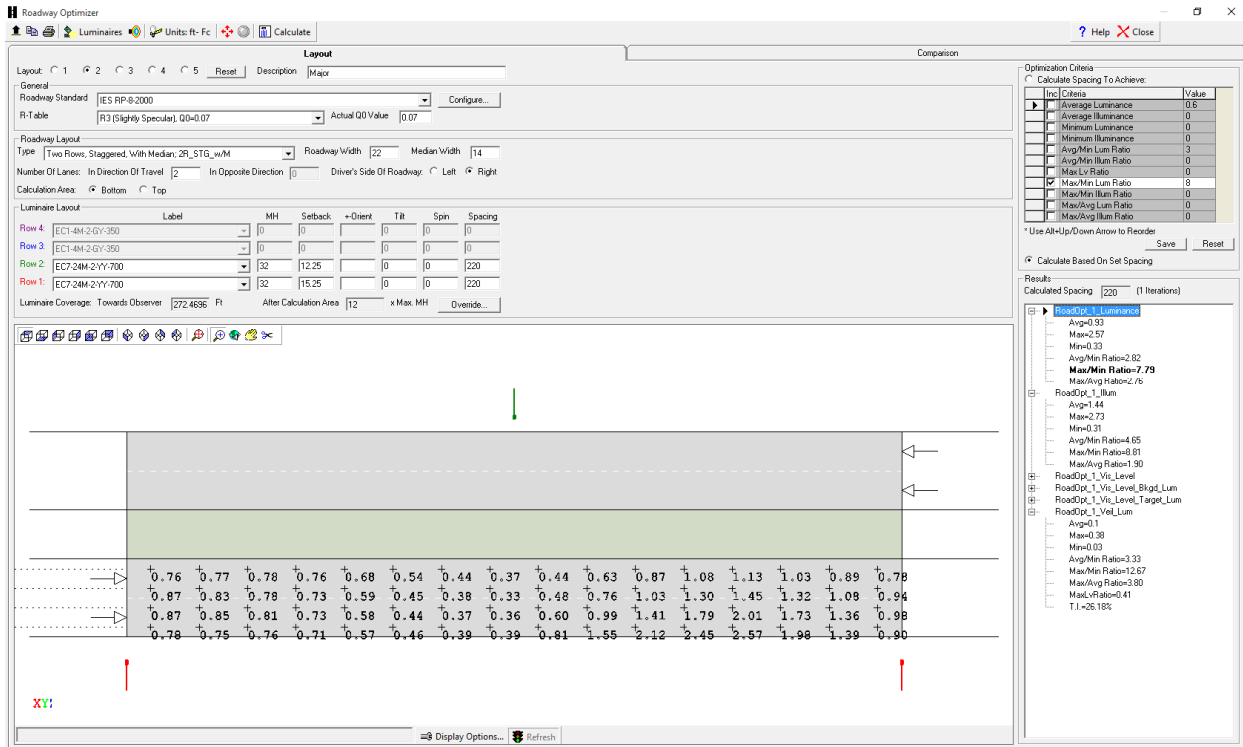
Roadway Optimizer

Luminaires | Units: ft- Fc | Calculate

Help | Close

Layout

Comparison

Layout: 1 2 3 4 5 Reset Description Major

General
Roadway Standard IES RP-8-2000 Configure...
R-Table R3 (Slightly Specular), Q0=0.07 Actual Q0 Value 0.07

Roadway Layout
Type Two Rows, Staggered, With Median; 2R_STG_w/M Roadway Width 22 Median Width 14
Number Of Lanes: In Direction Of Travel 2 In Opposite Direction 0 Driver's Side Of Roadway: Left Right
Calculation Area: Bottom Top

Luminaire Layout

| | Label | MH | Setback | +-Orient | Tilt | Spin | Spacing |
|---|---|---|---|---|---|---|---|
| Row 4: | EC1-4M-2-GY-350 | 0 | 0 | | 0 | 0 | 0 |
| Row 3: | EC1-4M-2-GY-350 | 0 | 0 | | 0 | 0 | 0 |
| Row 2: | EC7-24M-2-YY-700 | 32 | 12.25 | | 0 | 0 | 220 |
| Row 1: | EC7-24M-2-YY-700 | 32 | 15.25 | | 0 | 0 | 220 |

Luminaire Coverage: Towards Observer 272.4696 Ft After Calculation Area 12 x Max. MH Override...

| 0.76 | 0.77 | 0.78 | 0.76 | 0.68 | 0.54 | 0.44 | 0.37 | 0.44 | 0.63 | 0.87 | 1.08 | 1.13 | 1.03 | 0.89 | 0.78 |
|---|---|---|---|---|---|---|---|---|---|---|---|---|---|---|---|
| 0.87 | 0.83 | 0.78 | 0.73 | 0.59 | 0.45 | 0.38 | 0.33 | 0.48 | 0.76 | 1.03 | 1.30 | 1.45 | 1.32 | 1.08 | 0.94 |
| 0.87 | 0.85 | 0.81 | 0.73 | 0.58 | 0.44 | 0.37 | 0.36 | 0.60 | 0.99 | 1.41 | 1.79 | 2.01 | 1.73 | 1.36 | 0.98 |
| 0.78 | 0.75 | 0.76 | 0.71 | 0.57 | 0.46 | 0.39 | 0.39 | 0.81 | 1.55 | 2.12 | 2.45 | 2.57 | 1.98 | 1.39 | 0.90 |

XY:

Display Options... Refresh

Optimization Criteria
Calculate Spacing To Achieve:

| Inc | Criteria | Value |
|---|---|---|
| | Average Luminance | 0.6 |
| | Average Illuminance | 0 |
| | Minimum Luminance | 0 |
| | Minimum Illuminance | 0 |
| | Avg/Min Lum Ratio | 3 |
| | Avg/Min Illum Ratio | 0 |
| | Max Lv Ratio | 0 |
| ✓ | Max/Min Lum Ratio | 8 |
| | Max/Min Illum Ratio | 0 |
| | Max/Avg Lum Ratio | 0 |
| | Max/Avg Illum Ratio | 0 |

* Use Alt+Up/Down Arrow to Reorder
Save Reset
Calculate Based On Set Spacing

Results
Calculated Spacing 220 (1 Iterations)
RoadOpt_1_Luminance
Avg=0.93
Max=2.57
Min=0.33
Avg/Min Ratio=2.82
Max/Min Ratio=7.79
Max/Avg Ratio=2.76
RoadOpt_1_Illum
Avg=1.44
Max=2.73
Min=0.31
Avg/Min Ratio=4.65
Max/Min Ratio=8.81
Max/Avg Ratio=1.90
RoadOpt_1_Vis_Level
RoadOpt_1_Vis_Level_Bkgd_Lum
RoadOpt_1_Vis_Level_Target_Lum
RoadOpt_1_Veil_Lum
Avg=0.1
Max=0.38
Min=0.03
Avg/Min Ratio=3.33
Max/Min Ratio=12.67
Max/Avg Ratio=3.80
MaxLvRatio=0.41
T.I.=26.18%